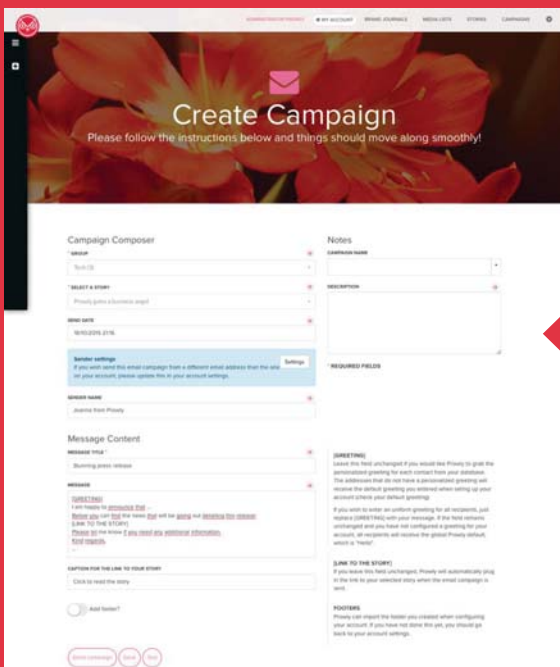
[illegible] MY ACCOUNT BRAND JOURNALS MEDIA LISTS STORIES CAMPAIGNS

Create Campaign

Please follow the instructions below and things should move along smoothly!

Campaign Composer

* GROUP

Tech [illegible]

* SELECT A STORY

Prowly gets a business angel

SEND DATE

16/10/2015 21:16

Sender settings

If you wish send this email campaign from a different email address than the one on your account, please update this in your account settings.

Settings

SENDER NAME

Joanna from Prowly

Message Content

MESSAGE TITLE

Stunning press release

MESSAGE

[GREETING]
I am happy to announce that ...
Below you can find the news that will be going out detailing this release:
[LINK TO THE STORY]
Please let me know if you need any additional information.
Kind regards,
--

CAPTION FOR THE LINK TO YOUR STORY

Click to read the story

Add footer?

Notes

CAMPAIGN NAME

DESCRIPTION

* REQUIRED FIELDS

[GREETING]
Leave this field unchanged if you would like Prowly to grab the personalized greeting for each contact from your database. The addresses that do not have a personalized greeting will receive the default greeting you entered when setting up your account (check your default greeting).

If you wish to enter an uniform greeting for all recipients, just replace [GREETING] with your message. If the field remains unchanged and you have not configured a greeting for your account, all recipients will receive the global Prowly default, which is "Hello".

[LINK TO THE STORY]
If you leave this field unchanged, Prowly will automatically plug in the link to your selected story when the email campaign is sent.

FOOTERS
Prowly can import the footer you created when configuring your account. If you have not done this yet, you should go back to your account settings.

Send campaign Save Test